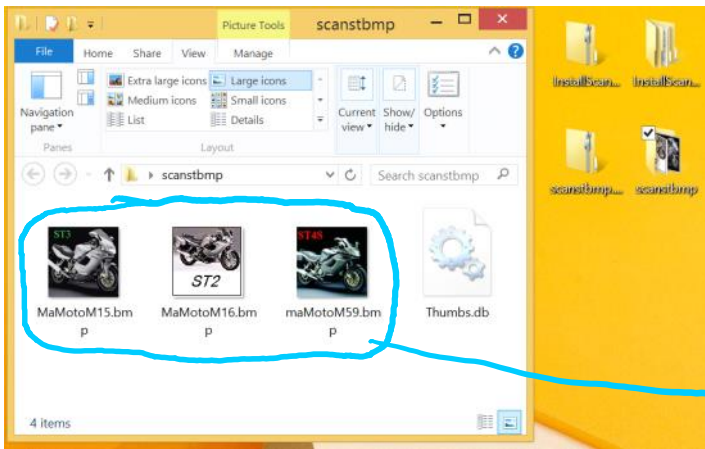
Picture Tools scanstbmp

File Home Share View Manage

Navigation pane

Extra large icons Large icons
Medium icons Small icons
List Details

Current view

Show/hide

Options

Panes Layout

scanstbmp

Search scanstbmp

ST3

ST2

ST4S

MaMotoM15.bmp

MaMotoM16.bmp

maMotoM59.bmp

Thumbs.db

4 items

InstallScan...
InstallScan...
scanstbmp....
scanstbmp